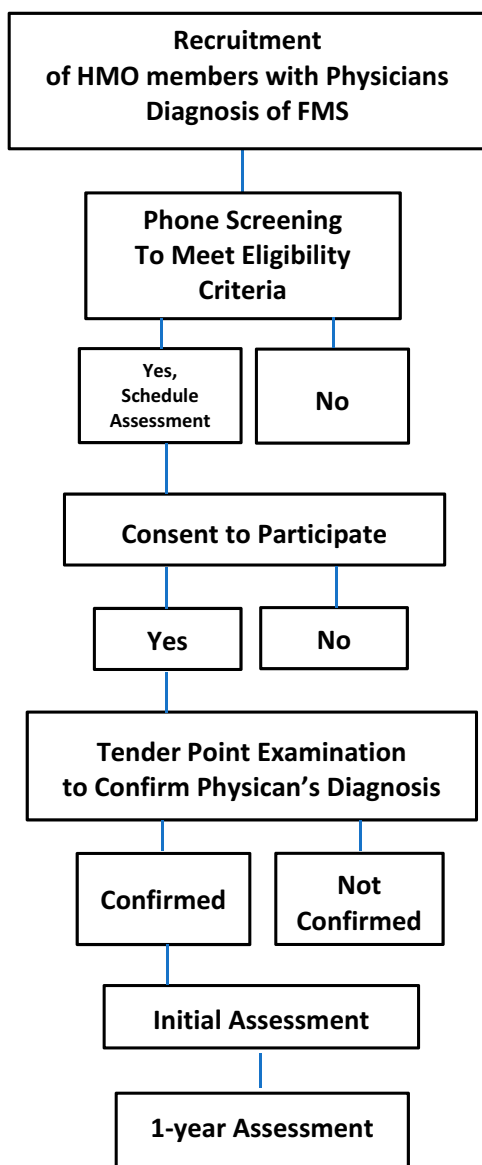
Recruitment of HMO members with Physicians Diagnosis of FMS

Phone Screening To Meet Eligibility Criteria

Yes, Schedule Assessment

No

Consent to Participate

Yes

No

Tender Point Examination to Confirm Physican's Diagnosis

Confirmed

Not Confirmed

Initial Assessment

1-year Assessment